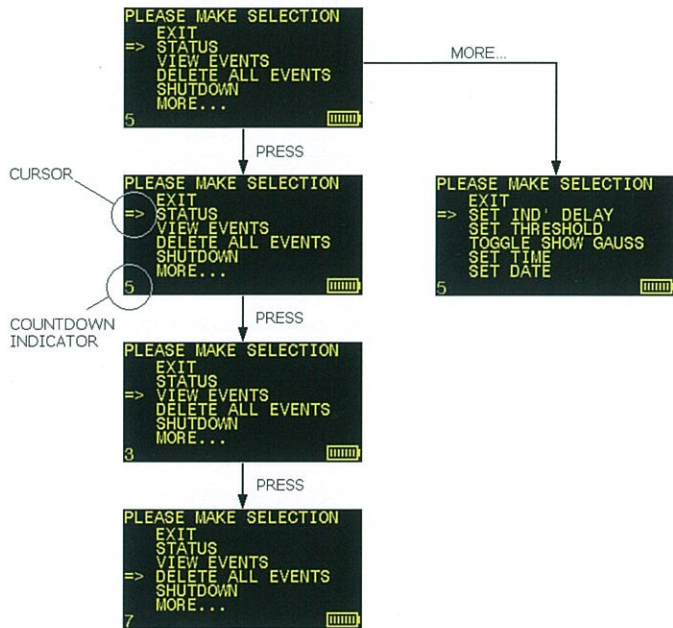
PLEASE MAKE SELECTION
EXIT
=> STATUS
VIEW EVENTS
DELETE ALL EVENTS
SHUTDOWN
MORE...
5

MORE...

PRESS

CURSOR

PLEASE MAKE SELECTION
EXIT
=> STATUS
VIEW EVENTS
DELETE ALL EVENTS
SHUTDOWN
MORE...
5

COUNTDOWN INDICATOR

PLEASE MAKE SELECTION
EXIT
=> SET IND' DELAY
SET THRESHOLD
TOGGLE SHOW GAUSS
SET TIME
SET DATE
5

PRESS

PLEASE MAKE SELECTION
EXIT
STATUS
=> VIEW EVENTS
DELETE ALL EVENTS
SHUTDOWN
MORE...
3

PRESS

PLEASE MAKE SELECTION
EXIT
STATUS
VIEW EVENTS
=> DELETE ALL EVENTS
SHUTDOWN
MORE...
7